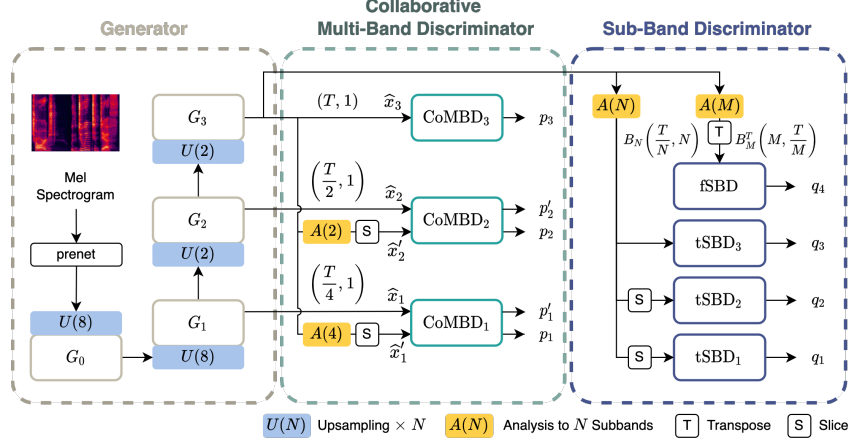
Generator

Collaborative Multi-Band Discriminator

Sub-Band Discriminator

Mel Spectrogram

prenet

$U(8)$

$G_0$

$U(8)$

$G_1$

$U(2)$

$G_2$

$U(2)$

$G_3$

$(T, 1)$

$\widehat{x}_3$

$\text{CoMBD}_3$

$p_3$

$\left(\frac{T}{2}, 1\right)$

$\widehat{x}_2$

$A(2)$

S

$\widehat{x}_2'$

$\text{CoMBD}_2$

$p_2'$

$p_2$

$\left(\frac{T}{4}, 1\right)$

$\widehat{x}_1$

$A(4)$

S

$\widehat{x}_1'$

$\text{CoMBD}_1$

$p_1'$

$p_1$

$A(N)$

$A(M)$

T

$B_N\left(\frac{T}{N}, N\right)$

$B_M^T\left(M, \frac{T}{M}\right)$

fSBD

$q_4$

$\text{tSBD}_3$

$q_3$

S

$\text{tSBD}_2$

$q_2$

S

$\text{tSBD}_1$

$q_1$

$U(N)$ Upsampling $\times N$

$A(N)$ Analysis to $N$ Subbands

T Transpose

S Slice